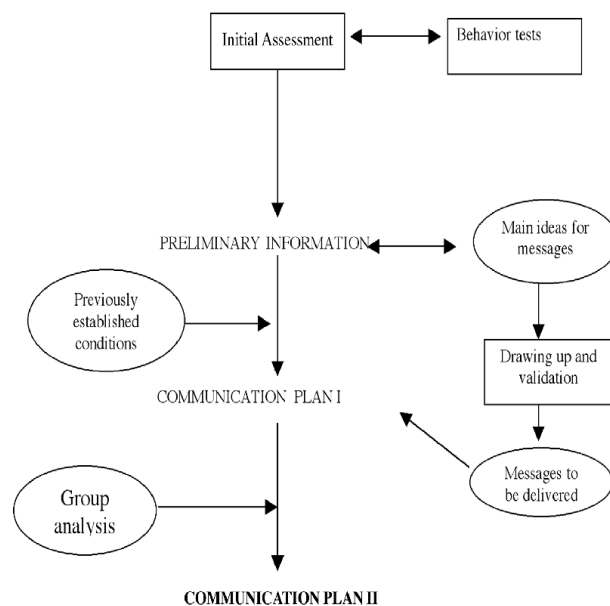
Initial Assessment

Behavior tests

PRELIMINARY INFORMATION

Main ideas for messages

Previously established conditions

Drawing up and validation

COMMUNICATION PLAN I

Messages to be delivered

Group analysis

COMMUNICATION PLAN II